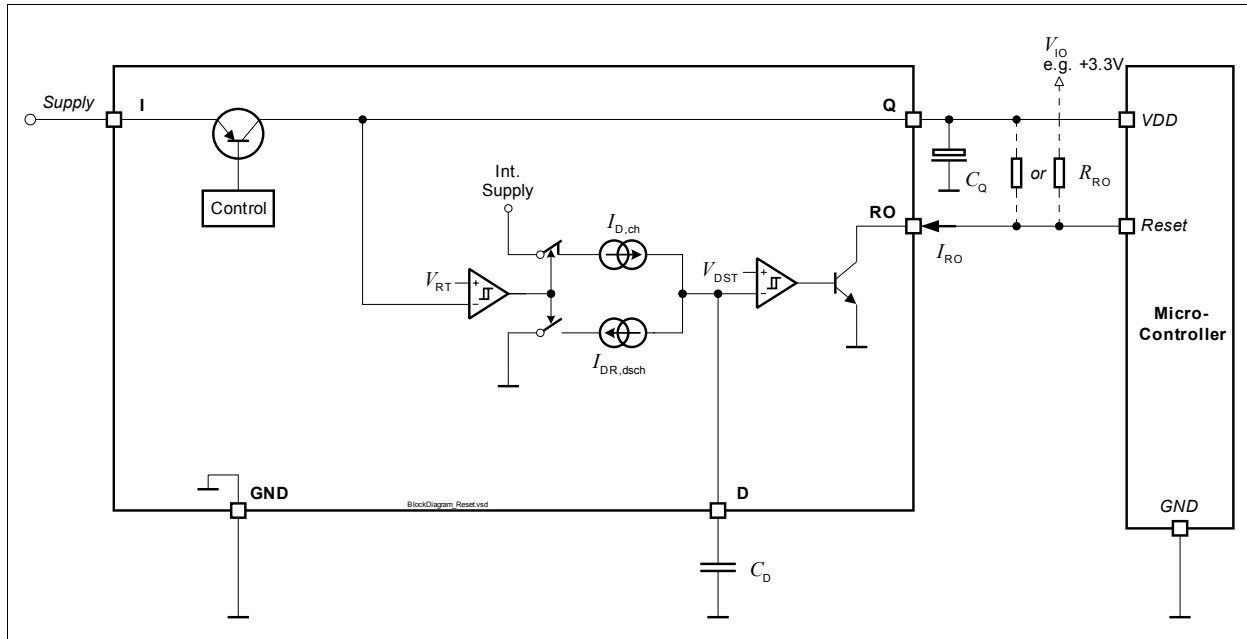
$V_{IO}$
e.g. +3.3V

Supply
I
Q
VDD

Control

Int.
Supply

$I_{D,ch}$

$C_Q$
or
$R_{RO}$

RO
Reset

$V_{RT}$
+
-

$V_{DST}$
+
-

$I_{RO}$

Micro-
Controller

$I_{DR,dsch}$

GND
BlockDiagram_Reset.vsd
D
GND

$C_D$